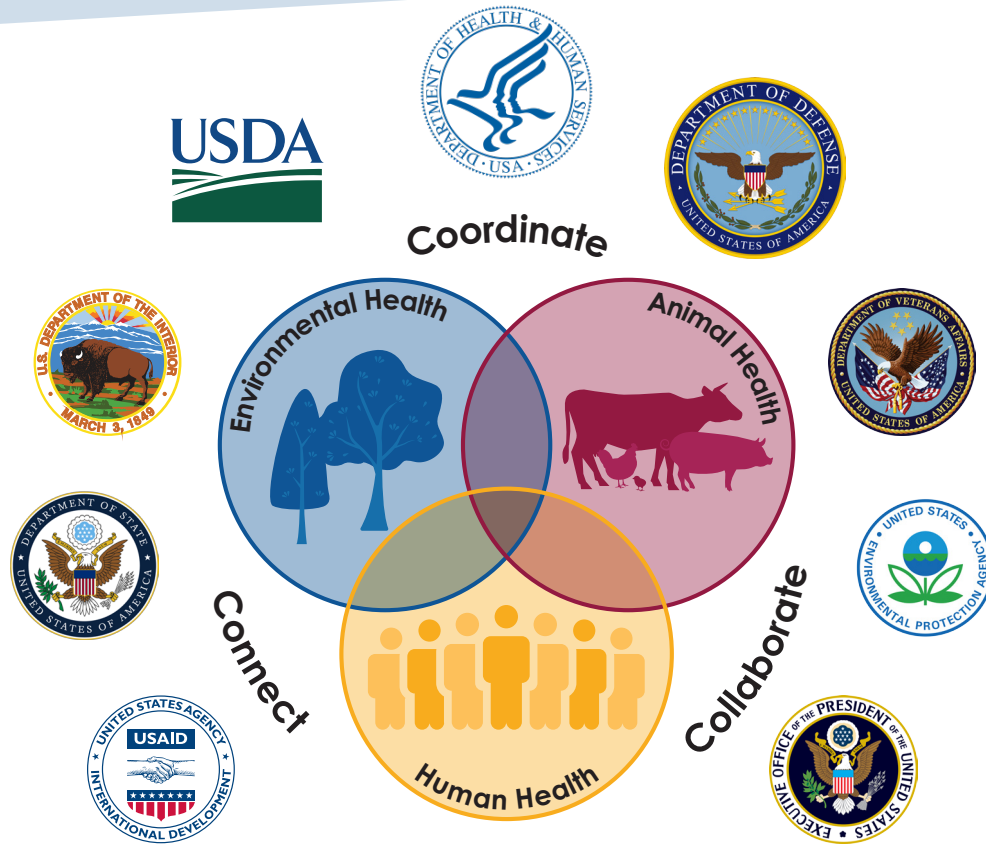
USDA

DEPARTMENT OF HEALTH & HUMAN SERVICES · USA ·

DEPARTMENT OF DEFENSE
UNITED STATES OF AMERICA

Coordinate

U.S. DEPARTMENT OF THE INTERIOR
MARCH 3, 1849

Environmental Health

Animal Health

DEPARTMENT OF VETERANS AFFAIRS
UNITED STATES OF AMERICA

DEPARTMENT OF STATE
UNITED STATES OF AMERICA

UNITED STATES ENVIRONMENTAL PROTECTION AGENCY

Connect

Collaborate

UNITED STATES AGENCY
USAID
INTERNATIONAL DEVELOPMENT

Human Health

EXECUTIVE OFFICE OF THE PRESIDENT OF THE UNITED STATES